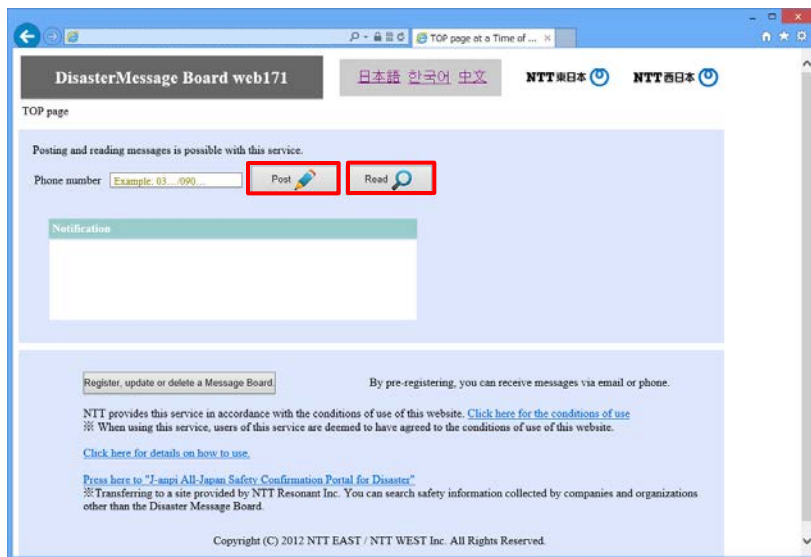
TOP page at a Time of ...

DisasterMessage Board web171

日本語 한국어 中文

NTT東日本

NTT西日本

TOP page

Posting and reading messages is possible with this service.

Phone number Example: 03…/090…

Post

Read

Notification

Register, update or delete a Message Board.

By pre-registering, you can receive messages via email or phone.

NTT provides this service in accordance with the conditions of use of this website. Click here for the conditions of use
※ When using this service, users of this service are deemed to have agreed to the conditions of use of this website.

Click here for details on how to use.

Press here to "J-anpi All-Japan Safety Confirmation Portal for Disaster"
※Transferring to a site provided by NTT Resonant Inc. You can search safety information collected by companies and organizations other than the Disaster Message Board.

Copyright (C) 2012 NTT EAST / NTT WEST Inc. All Rights Reserved.